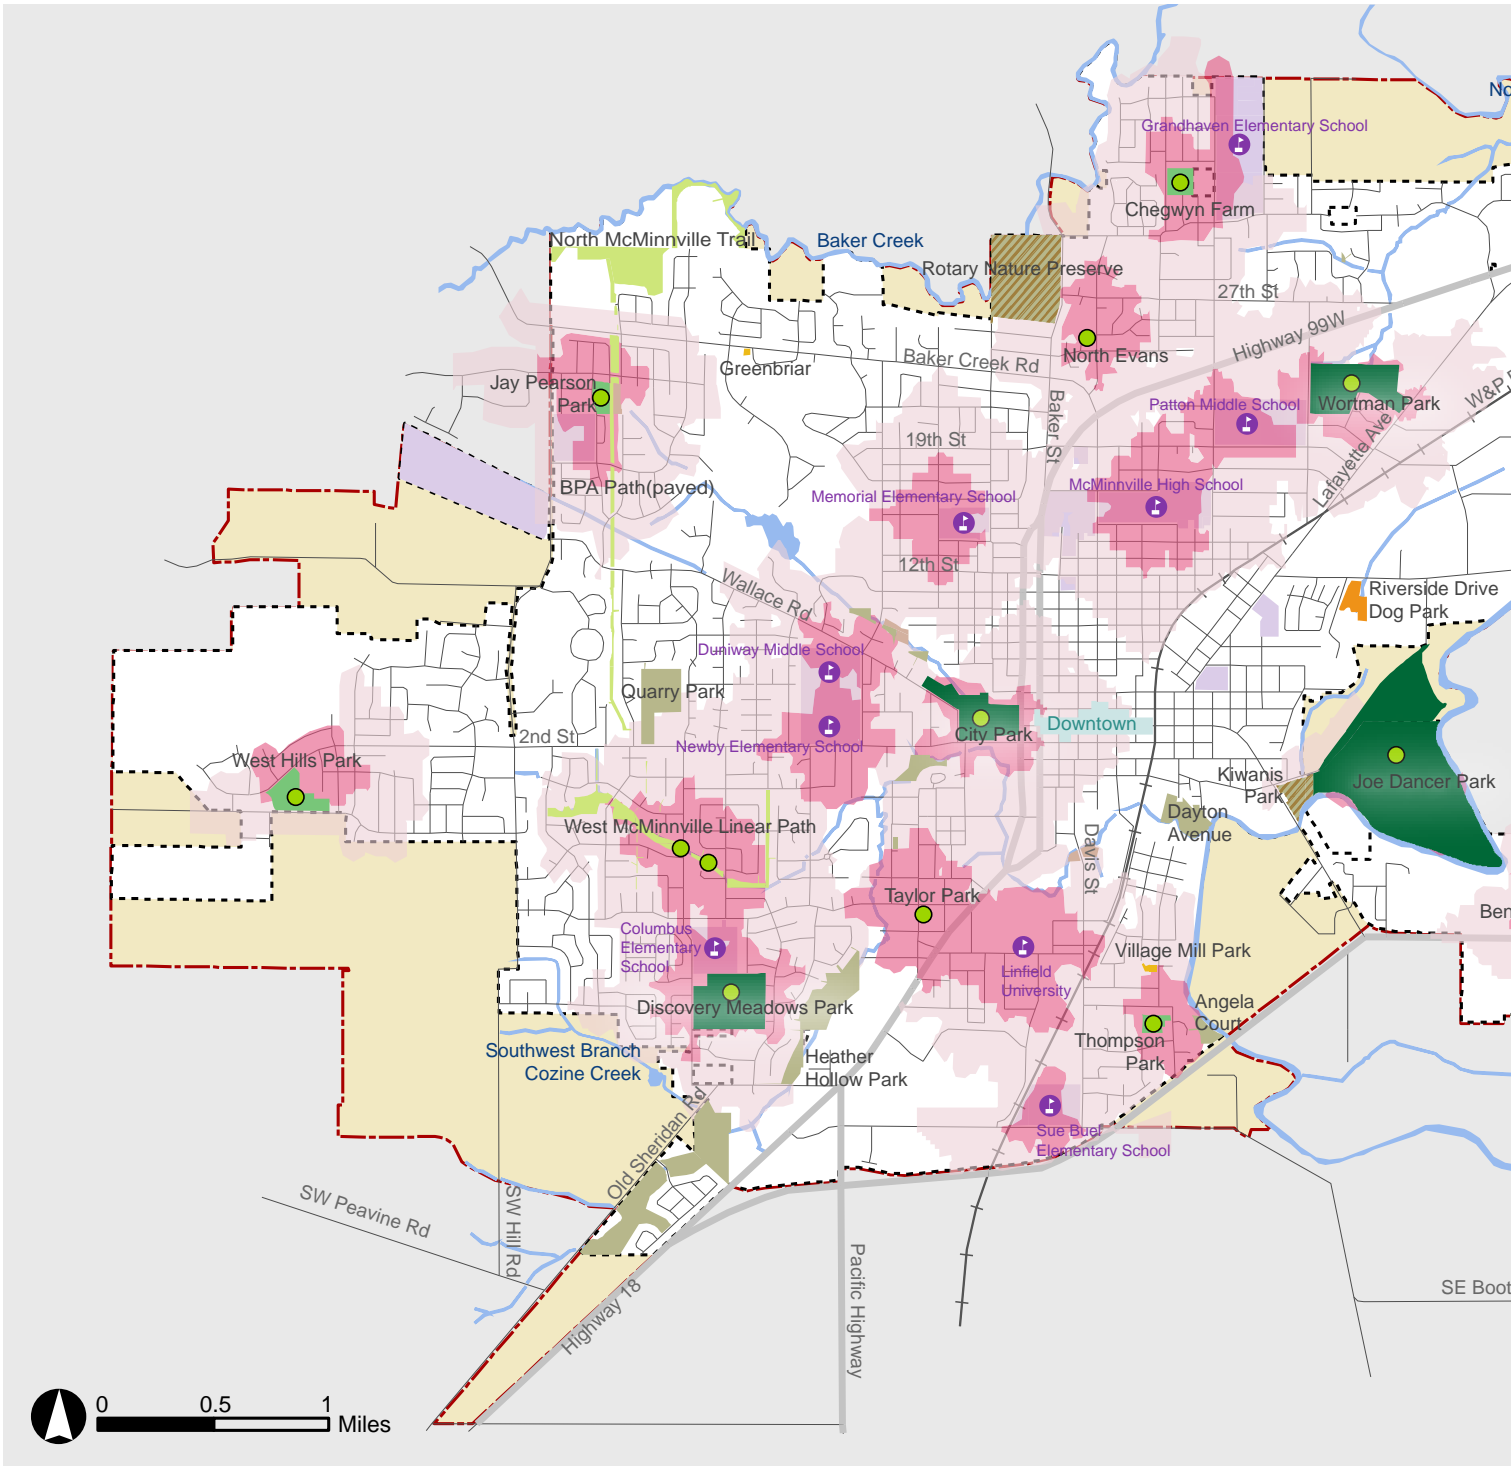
No
Grandhaven Elementary School
Chegwyn Farm
North McMinnville Trail
Baker Creek
Rotary Nature Preserve
27th St
Highway 99W
North Evans
Baker Creek Rd
Greenbriar
Jay Pearson Park
Patton Middle School
Wortman Park
W&P
Baker St
19th St
Lafayette Ave
McMinnville High School
Memorial Elementary School
BPA Path(paved)
12th St
Wallace Rd
Riverside Drive Dog Park
Duniway Middle School
Quarry Park
City Park
Downtown
2nd St
Newby Elementary School
West Hills Park
Kiwanis Park
Joe Dancer Park
Dayton Avenue
West McMinnville Linear Path
Davis St
Taylor Park
Ben
Columbus Elementary School
Linfield University
Village Mill Park
Angela Court
Discovery Meadows Park
Thompson Park
Southwest Branch Cozine Creek
Heather Hollow Park
Old Sheridan Rd
Sue Buel Elementary School
SW Peavine Rd
SW Hill Rd
Highway 18
Pacific Highway
SE Boot
0
0.5
1
Miles